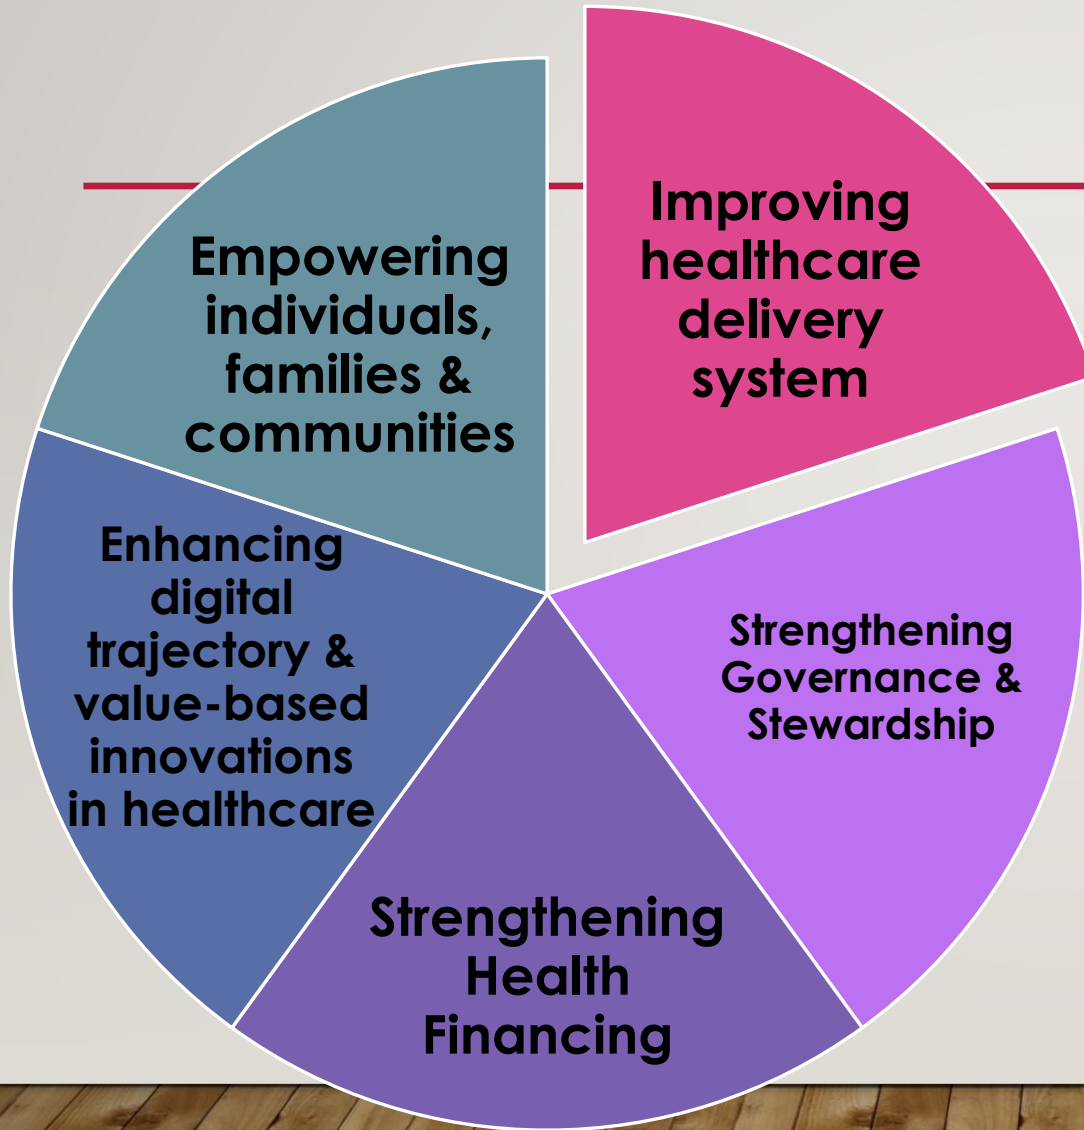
Improving healthcare delivery system

Strengthening Governance & Stewardship

Strengthening Health Financing

Enhancing digital trajectory & value-based innovations in healthcare

Empowering individuals, families & communities